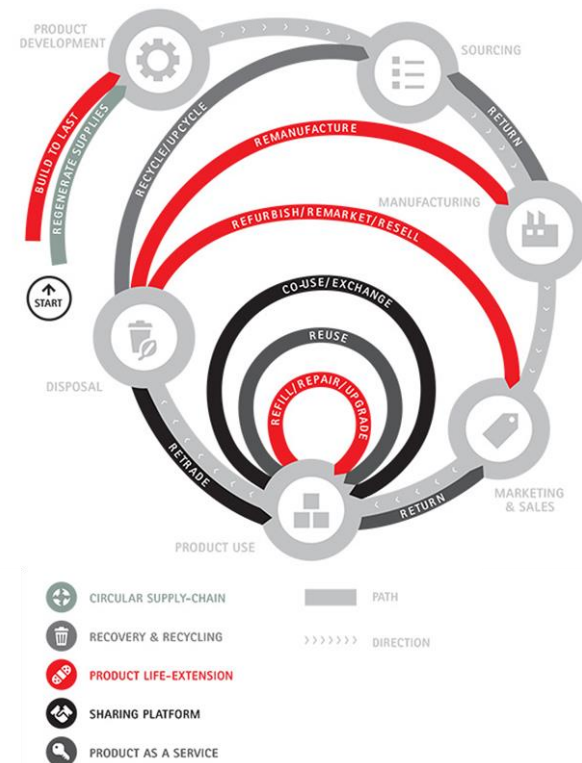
PRODUCT DEVELOPMENT

SOURCING

BUILD TO LAST

REGENERATE SUPPLIES

RECYCLE/UPCYCLE

RETURN

REMANUFACTURE

MANUFACTURING

REFURBISH/REMARKET/RESELL

START

CO-USE/EXCHANGE

REUSE

REFILL/REPAIR/UPGRADE

DISPOSAL

RETRADE

RETURN

MARKETING & SALES

PRODUCT USE

CIRCULAR SUPPLY-CHAIN

RECOVERY & RECYCLING

PRODUCT LIFE-EXTENSION

SHARING PLATFORM

PRODUCT AS A SERVICE

PATH

DIRECTION